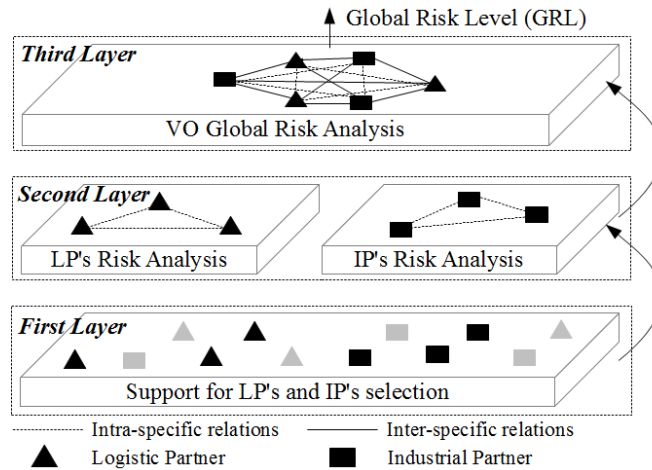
Global Risk Level (GRL)

Third Layer

VO Global Risk Analysis

Second Layer

LP's Risk Analysis

IP's Risk Analysis

First Layer

Support for LP's and IP's selection

Intra-specific relations

Inter-specific relations

Logistic Partner

Industrial Partner